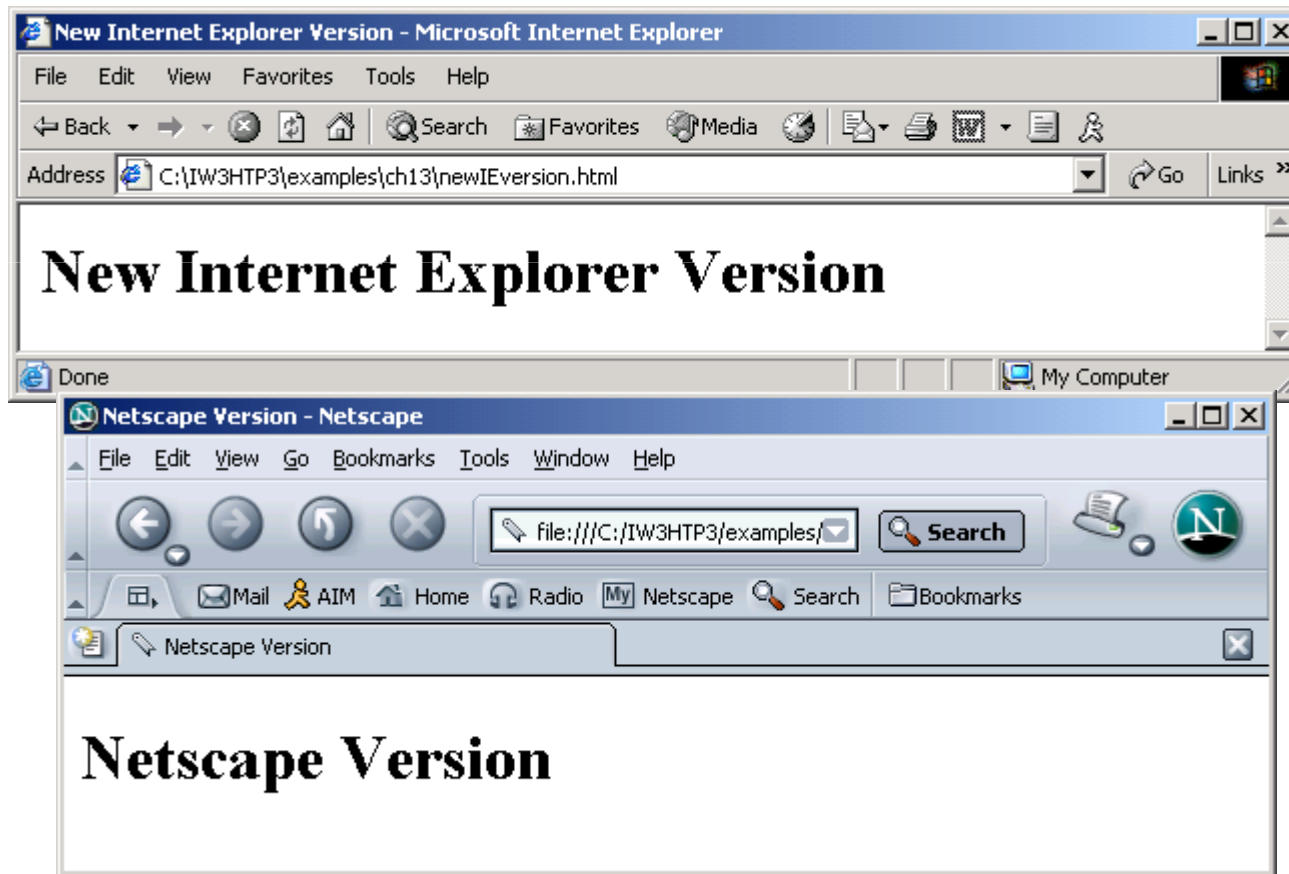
New Internet Explorer Version - Microsoft Internet Explorer

File Edit View Favorites Tools Help

Back Search Favorites Media

Address C:\IW3HTP3\examples\ch13\newIEversion.html Go Links »

# New Internet Explorer Version

Done My Computer

Netscape Version - Netscape

File Edit View Go Bookmarks Tools Window Help

file:///C:/IW3HTP3/examples/ Search

Mail AIM Home Radio My Netscape Search Bookmarks

Netscape Version

# Netscape Version